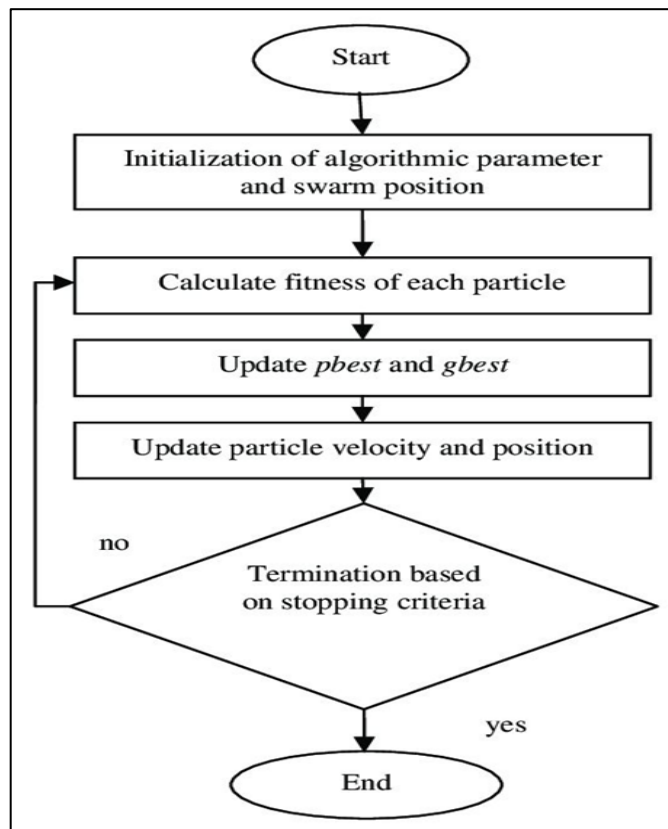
Start

Initialization of algorithmic parameter and swarm position

Calculate fitness of each particle

Update pbest and gbest

Update particle velocity and position

no

Termination based on stopping criteria

yes

End